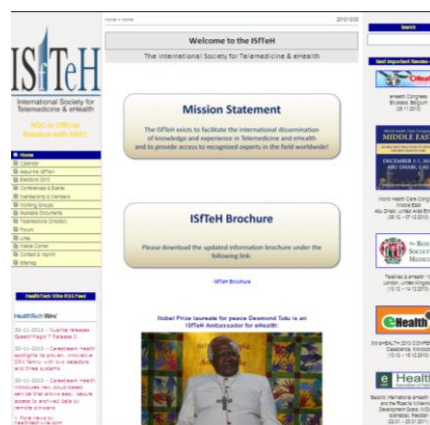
ISfTeH

International Society for Telemedicine & eHealth

NGO in Official Relation with WHO

Home
Calendar
About the ISfTeH
Elections 2010
Conferences & Events
Membership & Members
Working Groups
Available Documents
Telemedicine Directory
Forum
Links
Media Corner
Contact & Imprint
Sitemap

HealthTech Wire RSS Feed

HealthTech Wire

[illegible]

Home > Home

2010/12/20

Welcome to the ISfTeH

The International Society for Telemedicine & eHealth

Mission Statement

The ISfTeH exists to facilitate the international dissemination of knowledge and experience in Telemedicine and eHealth and to provide access to recognized experts in the field worldwide!

ISfTeH Brochure

Please download the updated information brochure under the following link:

ISfTeH Brochure

Nobel Prize laureate for peace Desmond Tutu is an ISfTeH Ambassador for eHealth

Search

Next Important Events

MIDDLE EAST

DECEMBER 5-7

eHealth

eHealth

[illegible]